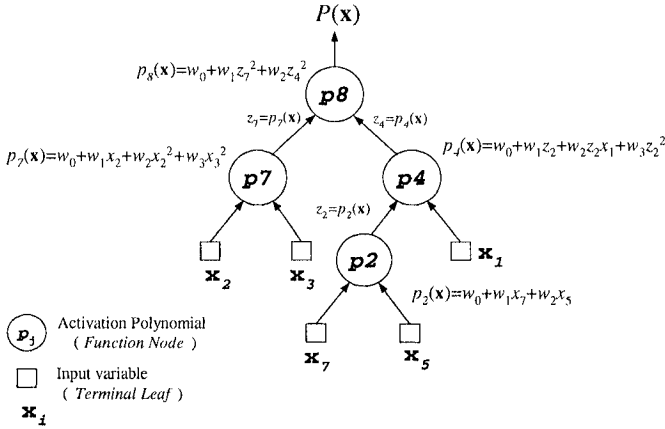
$P(\mathbf{x})$

$p_8(\mathbf{x})=w_0+w_1z_7^2+w_2z_4^2$

p8

$z_7=p_7(\mathbf{x})$

$z_4=p_4(\mathbf{x})$

$p_7(\mathbf{x})=w_0+w_1x_2+w_2x_2^2+w_3x_3^2$

$p_4(\mathbf{x})=w_0+w_1z_2+w_2z_2x_1+w_3z_2^2$

p7

p4

$z_2=p_2(\mathbf{x})$

$\mathbf{x}_2$

$\mathbf{x}_3$

p2

$\mathbf{x}_1$

$p_2(\mathbf{x})=w_0+w_1x_7+w_2x_5$

$p_j$ Activation Polynomial ( Function Node )

$\mathbf{x}_7$

$\mathbf{x}_5$

Input variable ( Terminal Leaf )

$\mathbf{x}_i$